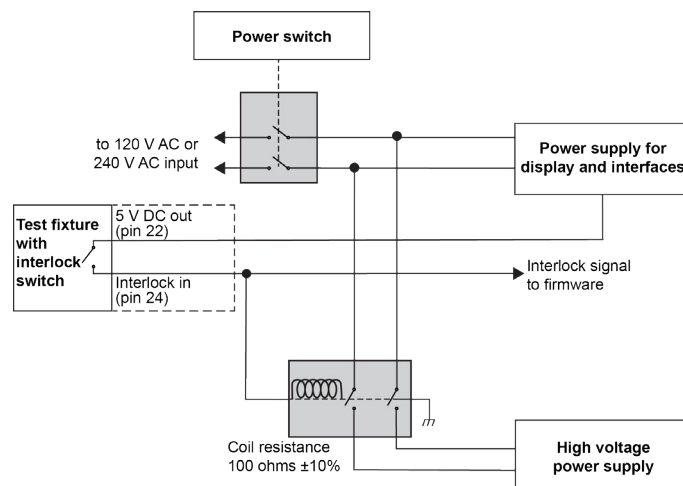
Power switch

to 120 V AC or
240 V AC input

Power supply for
display and interfaces

Test fixture
with
interlock
switch

5 V DC out
(pin 22)

Interlock in
(pin 24)

Interlock signal
to firmware

Coil resistance
100 ohms ±10%

High voltage
power supply